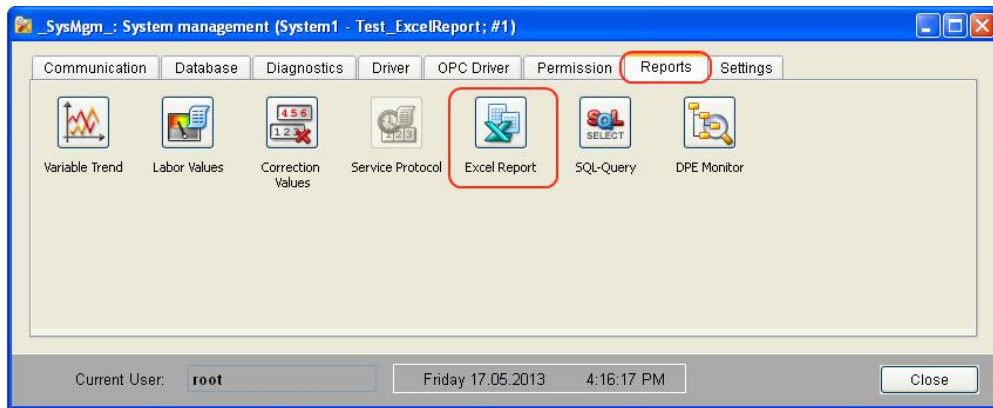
_SysMgm_: System management (System1 - Test_ExcelReport; #1)

Communication | Database | Diagnostics | Driver | OPC Driver | Permission | Reports | Settings

Variable Trend
Labor Values
456
123
Correction Values
123
Service Protocol
Excel Report
SQL SELECT
SQL-Query
DPE Monitor

Current User: root
Friday 17.05.2013 4:16:17 PM
Close